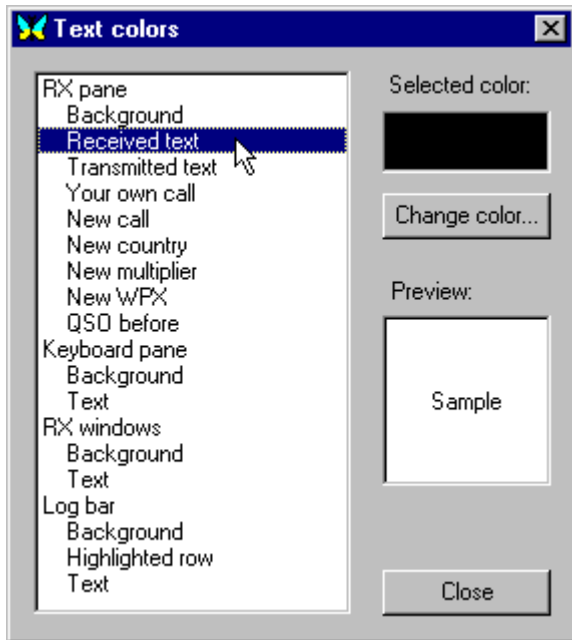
Text colors

RX pane
Background
Received text
Transmitted text
Your own call
New call
New country
New multiplier
New WPX
QSO before
Keyboard pane
Background
Text
RX windows
Background
Text
Log bar
Background
Highlighted row
Text

Selected color:

Change color...

Preview:

Sample

Close